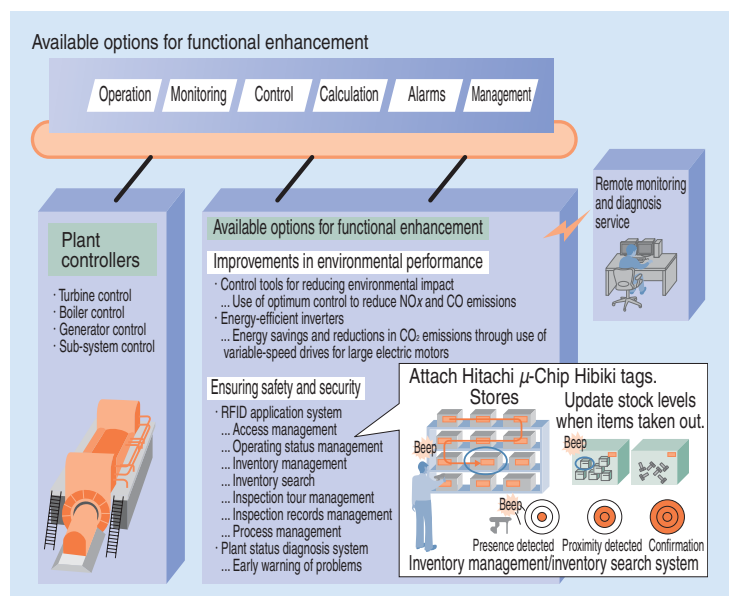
Available options for functional enhancement

Operation
Monitoring
Control
Calculation
Alarms
Management

Plant controllers

· Turbine control
· Boiler control
· Generator control
· Sub-system control

Available options for functional enhancement

Improvements in environmental performance

· Control tools for reducing environmental impact
... Use of optimum control to reduce NO$x$ and CO emissions
· Energy-efficient inverters
... Energy savings and reductions in $CO_2$ emissions through use of variable-speed drives for large electric motors

Ensuring safety and security

· RFID application system
... Access management
... Operating status management
... Inventory management
... Inventory search
... Inspection tour management
... Inspection records management
... Process management
· Plant status diagnosis system
... Early warning of problems

Remote monitoring and diagnosis service

Attach Hitachi $\mu$-Chip Hibiki tags.
Stores
Update stock levels when items taken out.
Beep
Beep
Beep
Presence detected
Proximity detected
Confirmation
Inventory management/inventory search system